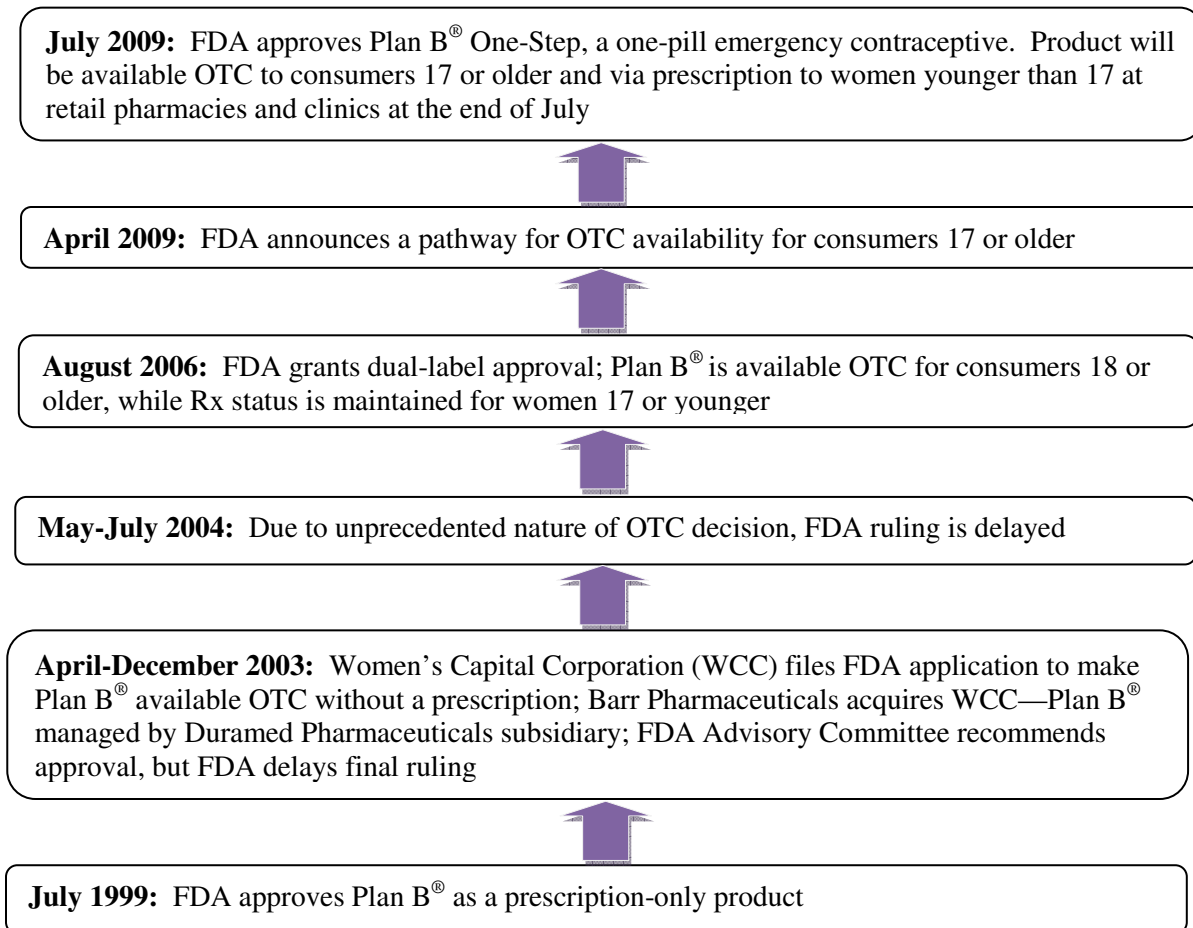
**July 2009:** FDA approves Plan B® One-Step, a one-pill emergency contraceptive. Product will be available OTC to consumers 17 or older and via prescription to women younger than 17 at retail pharmacies and clinics at the end of July

**April 2009:** FDA announces a pathway for OTC availability for consumers 17 or older

**August 2006:** FDA grants dual-label approval; Plan B® is available OTC for consumers 18 or older, while Rx status is maintained for women 17 or younger

**May-July 2004:** Due to unprecedented nature of OTC decision, FDA ruling is delayed

**April-December 2003:** Women's Capital Corporation (WCC) files FDA application to make Plan B® available OTC without a prescription; Barr Pharmaceuticals acquires WCC—Plan B® managed by Duramed Pharmaceuticals subsidiary; FDA Advisory Committee recommends approval, but FDA delays final ruling

**July 1999:** FDA approves Plan B® as a prescription-only product